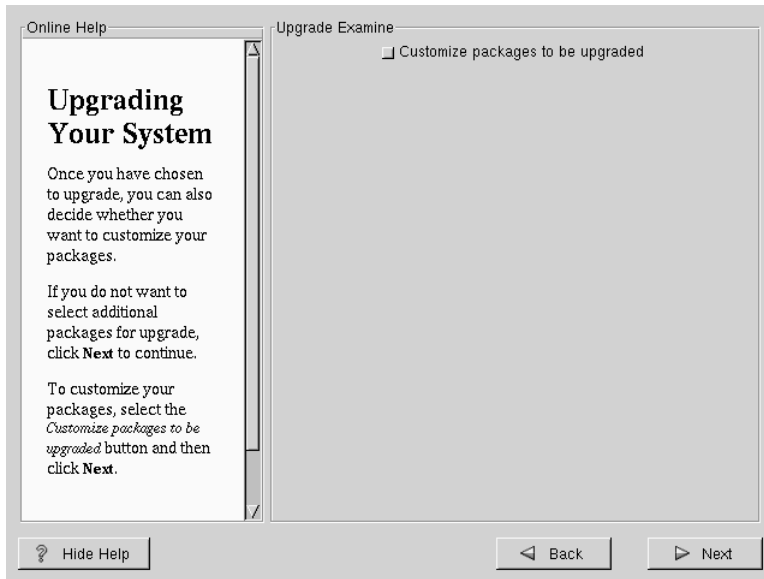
Online Help

Upgrading Your System

Once you have chosen to upgrade, you can also decide whether you want to customize your packages.

If you do not want to select additional packages for upgrade, click **Next** to continue.

To customize your packages, select the *Customize packages to be upgraded* button and then click **Next**.

Upgrade Examine

Customize packages to be upgraded

Hide Help

Back

Next